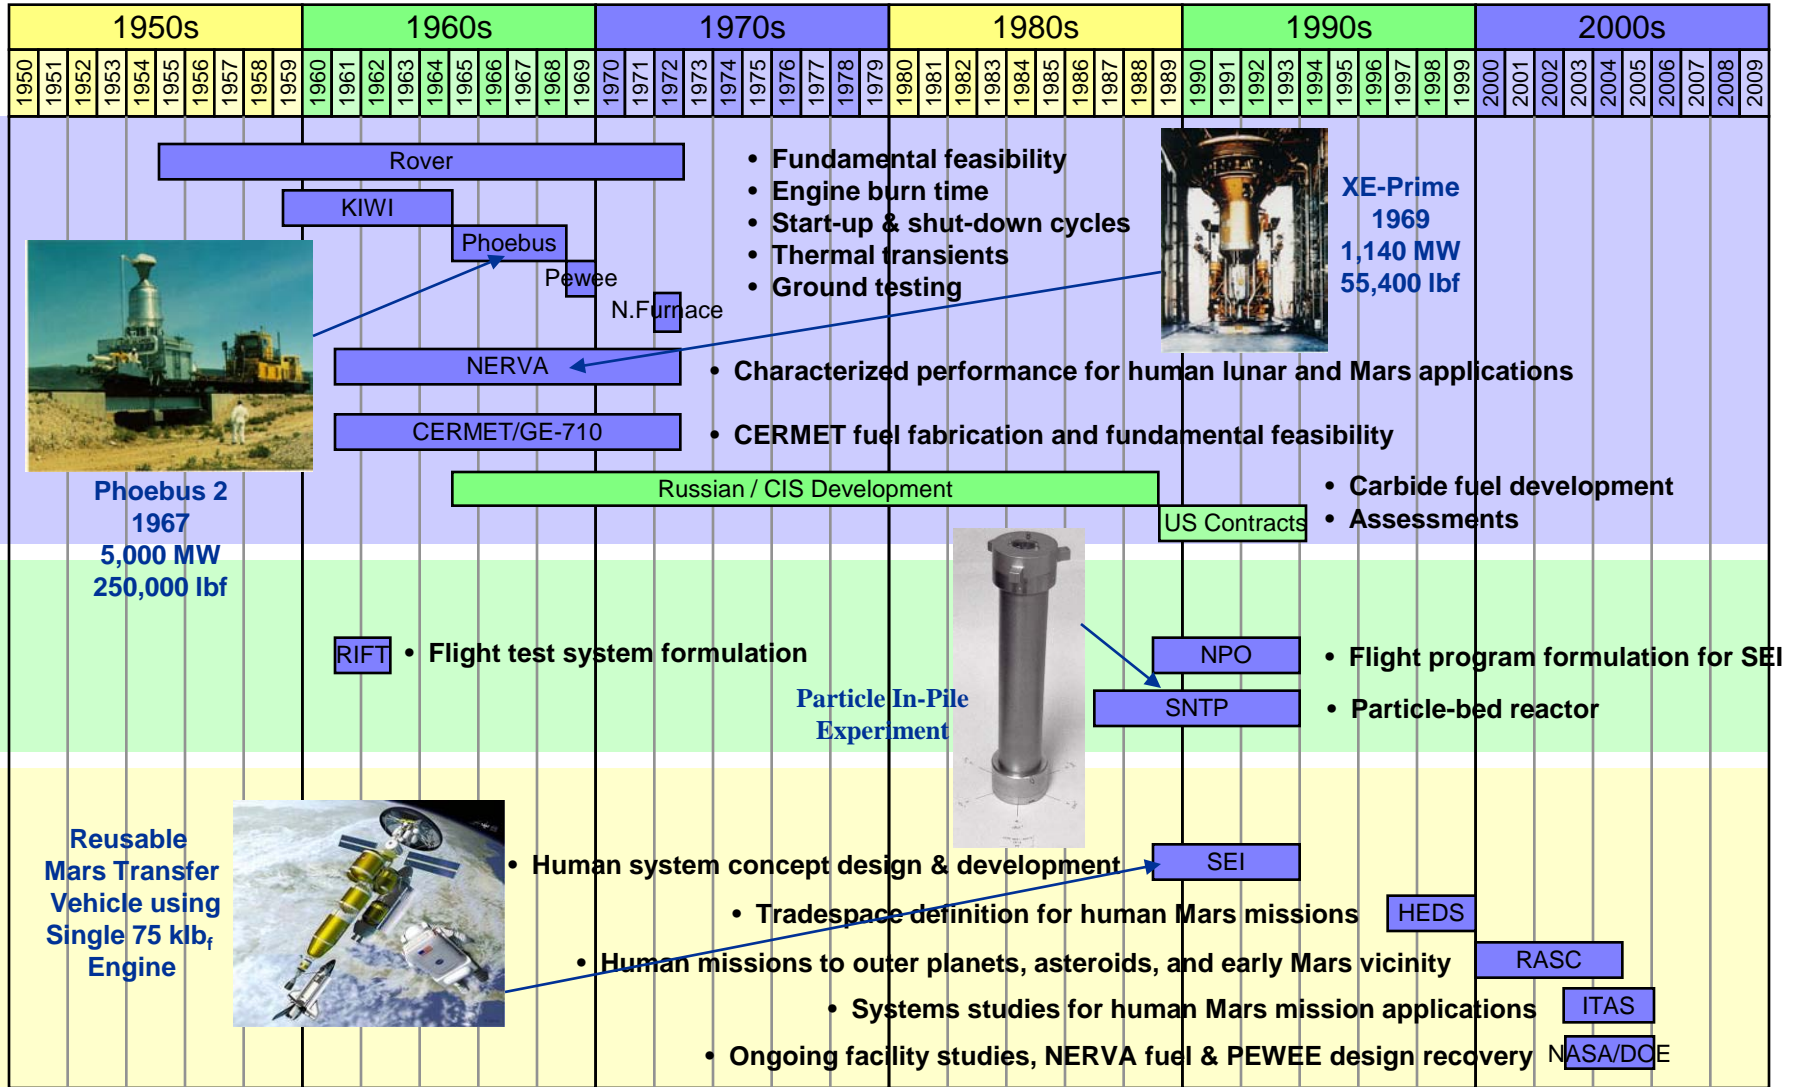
| 1950s | 1960s | 1970s | 1980s | 1990s | 2000s |
|---|---|---|---|---|---|

1950 1951 1952 1953 1954 1955 1956 1957 1958 1959 1960 1961 1962 1963 1964 1965 1966 1967 1968 1969 1970 1971 1972 1973 1974 1975 1976 1977 1978 1979 1980 1981 1982 1983 1984 1985 1986 1987 1988 1989 1990 1991 1992 1993 1994 1995 1996 1997 1998 1999 2000 2001 2002 2003 2004 2005 2006 2007 2008 2009

Rover

KIWI

Phoebus

Pewee

N.Furnace

• Fundamental feasibility
• Engine burn time
• Start-up & shut-down cycles
• Thermal transients
• Ground testing

XE-Prime
1969
1,140 MW
55,400 lbf

NERVA

• Characterized performance for human lunar and Mars applications

CERMET/GE-710

• CERMET fuel fabrication and fundamental feasibility

Phoebus 2
1967
5,000 MW
250,000 lbf

Russian / CIS Development

US Contracts

• Carbide fuel development
• Assessments

RIFT

• Flight test system formulation

NPO

• Flight program formulation for SEI

Particle In-Pile Experiment

SNTP

• Particle-bed reactor

Reusable Mars Transfer Vehicle using Single 75 klb$_f$ Engine

• Human system concept design & development

SEI

• Tradespace definition for human Mars missions

HEDS

• Human missions to outer planets, asteroids, and early Mars vicinity

RASC

• Systems studies for human Mars mission applications

ITAS

• Ongoing facility studies, NERVA fuel & PEWEE design recovery

NASA/DOE